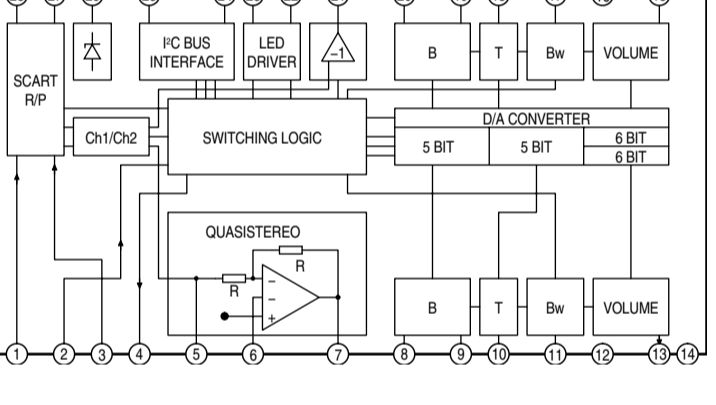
SCART R/P

I²C BUS INTERFACE

LED DRIVER

−1

B

T

Bw

VOLUME

Ch1/Ch2

SWITCHING LOGIC

D/A CONVERTER

5 BIT

5 BIT

6 BIT

6 BIT

QUASISTEREO

R

R

−

+

B

T

Bw

VOLUME

1 2 3 4 5 6 7 8 9 10 11 12 13 14